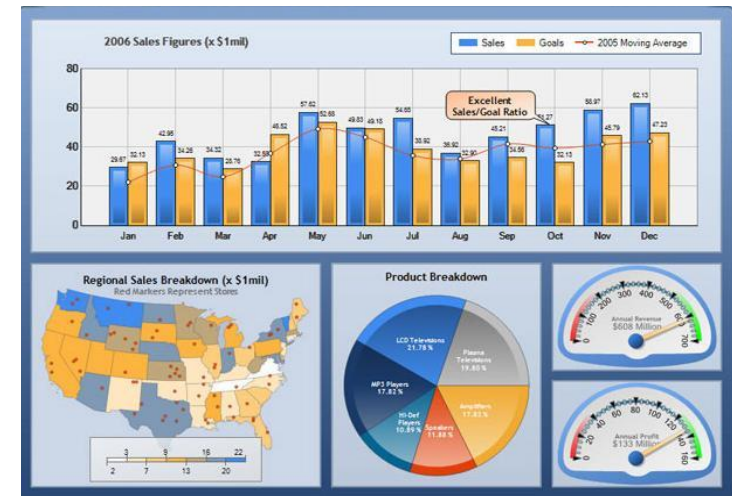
2006 Sales Figures (x $1mil)

Sales Goals 2005 Moving Average

80
60
40
20
0

Excellent Sales/Goal Ratio

29.67 32.13 42.95 34.26 34.32 28.76 32.59 46.52 57.62 52.88 49.83 49.18 54.65 33.92 36.92 32.90 45.21 34.56 51.27 32.13 58.97 45.79 62.13 47.23

Jan Feb Mar Apr May Jun Jul Aug Sep Oct Nov Dec

Regional Sales Breakdown (x $1mil)
Red Markers Represent Stores

3 9 16 22
2 7 13 20

Product Breakdown

LCD Televisions 21.79 %
Plasma Televisions 19.85 %
MP3 Players 17.82 %
Amplifiers 17.83 %
Hi-Def Players 10.89 %
Speakers 11.88 %

100 200 300 400 500 600 700
Annual Revenue
$608 Million

20 40 60 80 100 120 140 160
Annual Profit
$133 Million